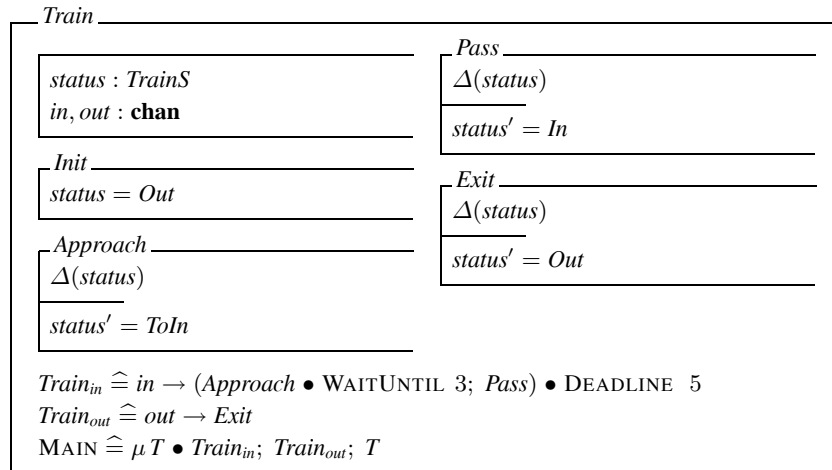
Train

$status : TrainS$
$in, out : \mathbf{chan}$

Init
$status = Out$

Approach
$\Delta(status)$
$status' = ToIn$

Pass
$\Delta(status)$
$status' = In$

Exit
$\Delta(status)$
$status' = Out$

$Train_{in} \mathrel{\widehat=} in \rightarrow (Approach \bullet \text{WAITUNTIL } 3;\ Pass) \bullet \text{DEADLINE } 5$
$Train_{out} \mathrel{\widehat=} out \rightarrow Exit$
$\text{MAIN} \mathrel{\widehat=} \mu\, T \bullet Train_{in};\ Train_{out};\ T$